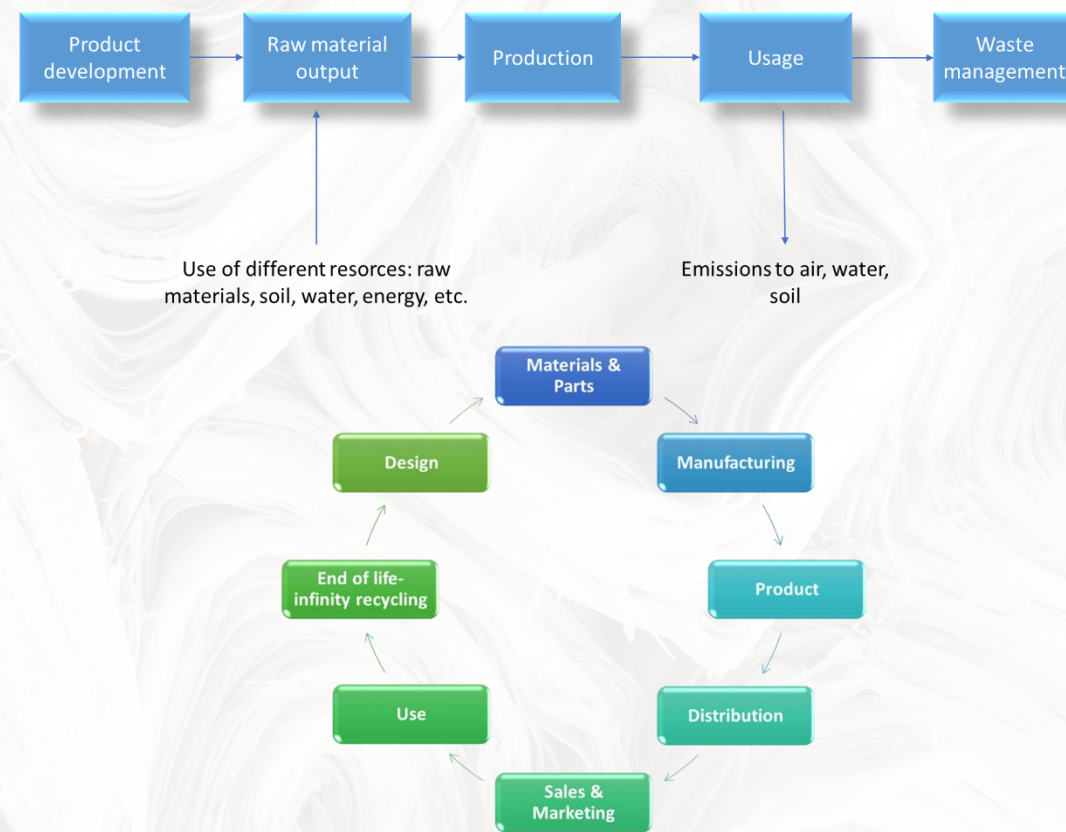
Product development

Raw material output

Production

Usage

Waste management

Use of different resorces: raw materials, soil, water, energy, etc.

Emissions to air, water, soil

Materials & Parts

Manufacturing

Product

Distribution

Sales & Marketing

Use

End of life-infinity recycling

Design